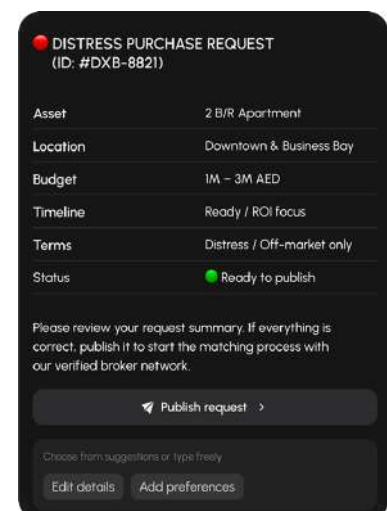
DISTRESS PURCHASE REQUEST
(ID: #DXB-8821)

| Asset | 2 B/R Apartment |
|---|---|
| Location | Downtown & Business Bay |
| Budget | 1M – 3M AED |
| Timeline | Ready / ROI focus |
| Terms | Distress / Off-market only |
| Status | Ready to publish |

Please review your request summary. If everything is correct, publish it to start the matching process with our verified broker network.

Publish request >

Choose from suggestions or type freely

Edit details

Add preferences